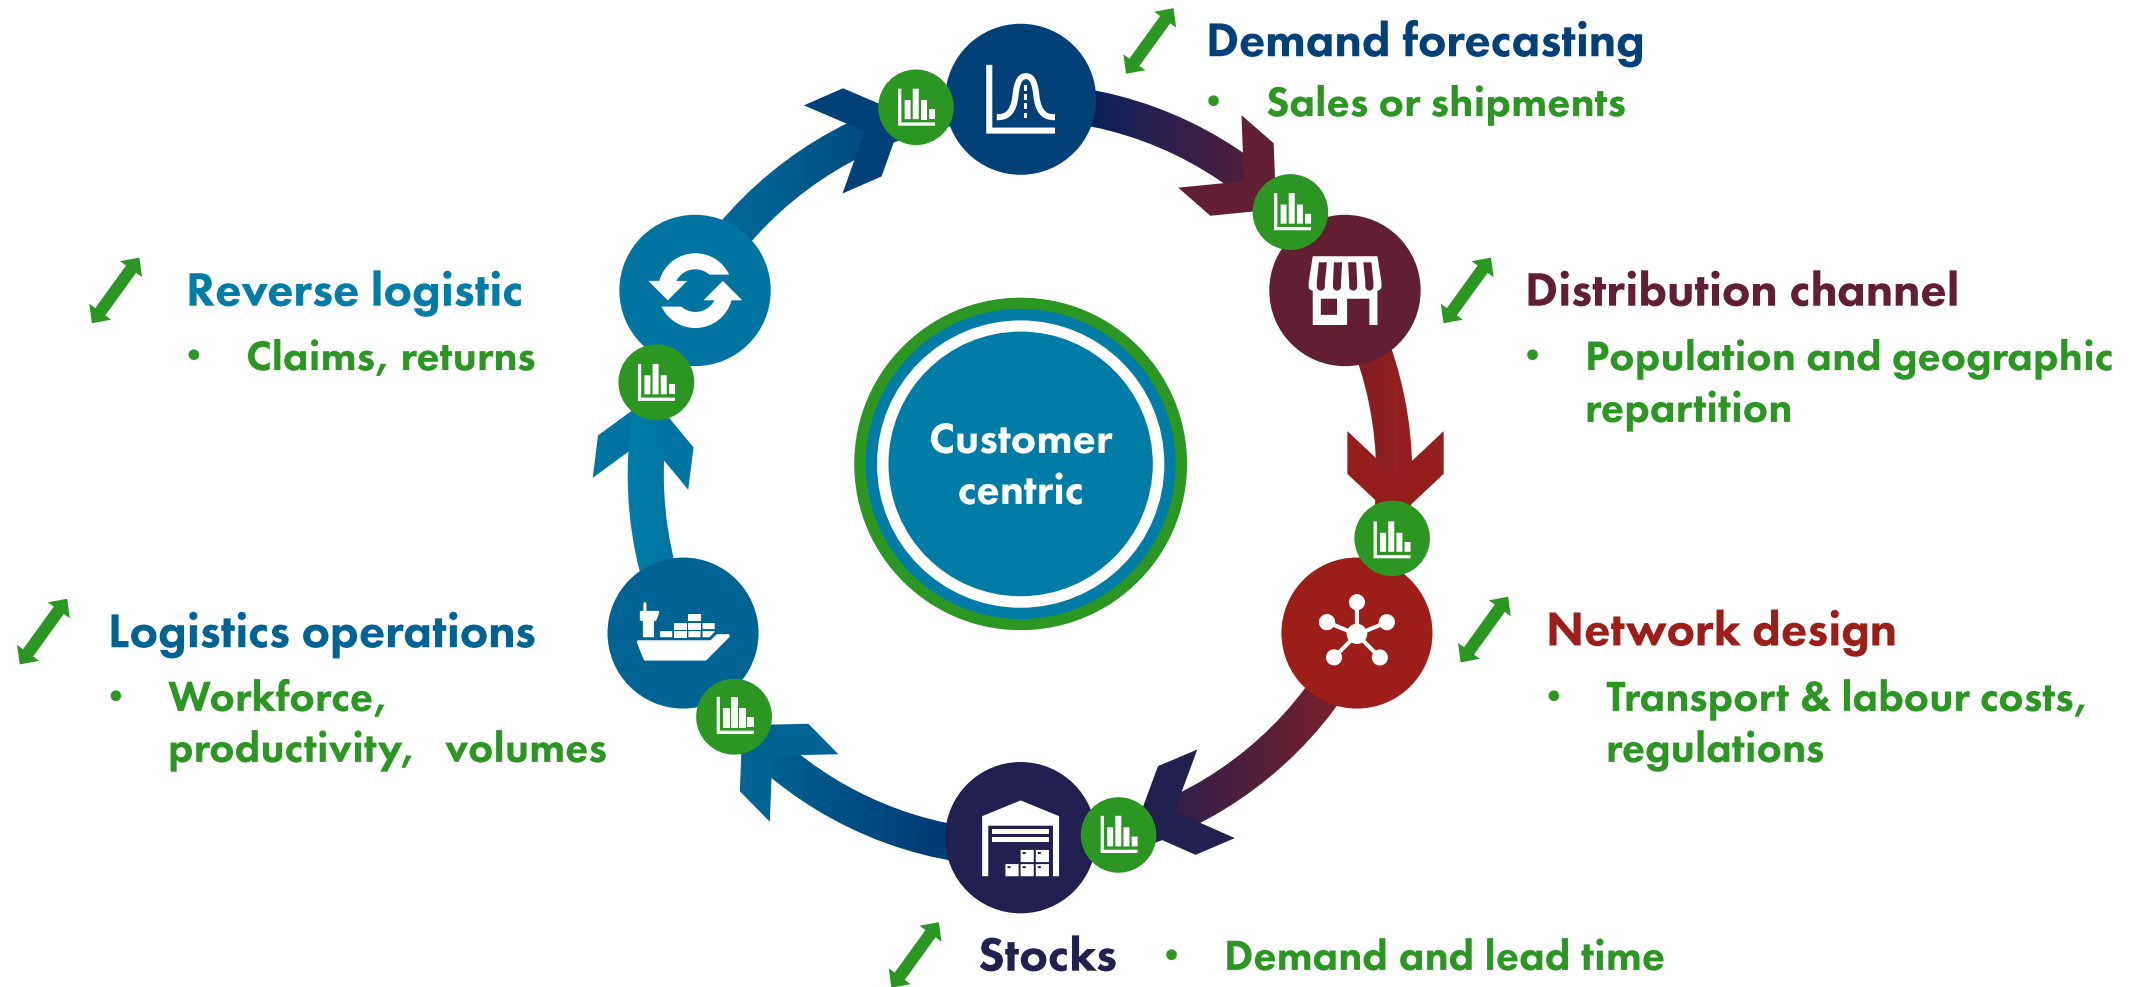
Demand forecasting
• Sales or shipments

Reverse logistic
• Claims, returns

Distribution channel
• Population and geographic repartition

Customer centric

Logistics operations
• Workforce, productivity, volumes

Network design
• Transport & labour costs, regulations

Stocks • Demand and lead time